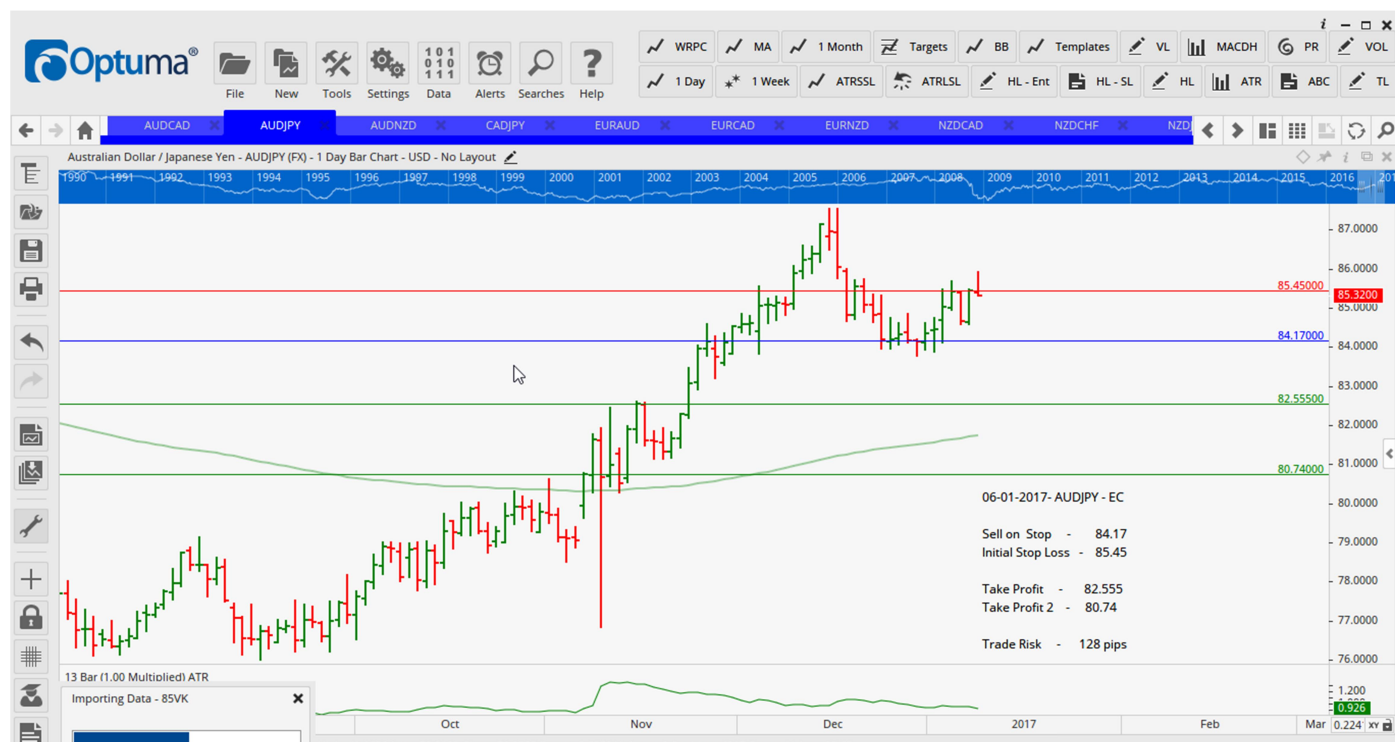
Optuma®

File New Tools Settings Data Alerts Searches Help

WRPC MA 1 Month Targets BB Templates VL MACDH PR VOL
1 Day 1 Week ATRSSL ATRLSL HL - Ent HL - SL HL ATR ABC TL

AUDCAD AUDJPY AUDNZD CADJPY EURAUD EURCAD EURNZD NZDCAD NZDCHF NZD

Australian Dollar / Japanese Yen - AUDJPY (FX) - 1 Day Bar Chart - USD - No Layout

1990 1991 1992 1993 1994 1995 1996 1997 1998 1999 2000 2001 2002 2003 2004 2005 2006 2007 2008 2009 2010 2011 2012 2013 2014 2015 2016 201

87.0000
86.0000
85.45000
85.3200
85.0000
84.17000
84.0000
83.0000
82.55500
82.0000
81.0000
80.74000
80.0000
79.0000
78.0000
77.0000
76.0000

06-01-2017- AUDJPY - EC

Sell on Stop - 84.17
Initial Stop Loss - 85.45

Take Profit - 82.555
Take Profit 2 - 80.74

Trade Risk - 128 pips

13 Bar (1.00 Multiplied) ATR

Importing Data - 85VK

1.200
0.926

Oct Nov Dec 2017 Feb Mar 0.224 XY